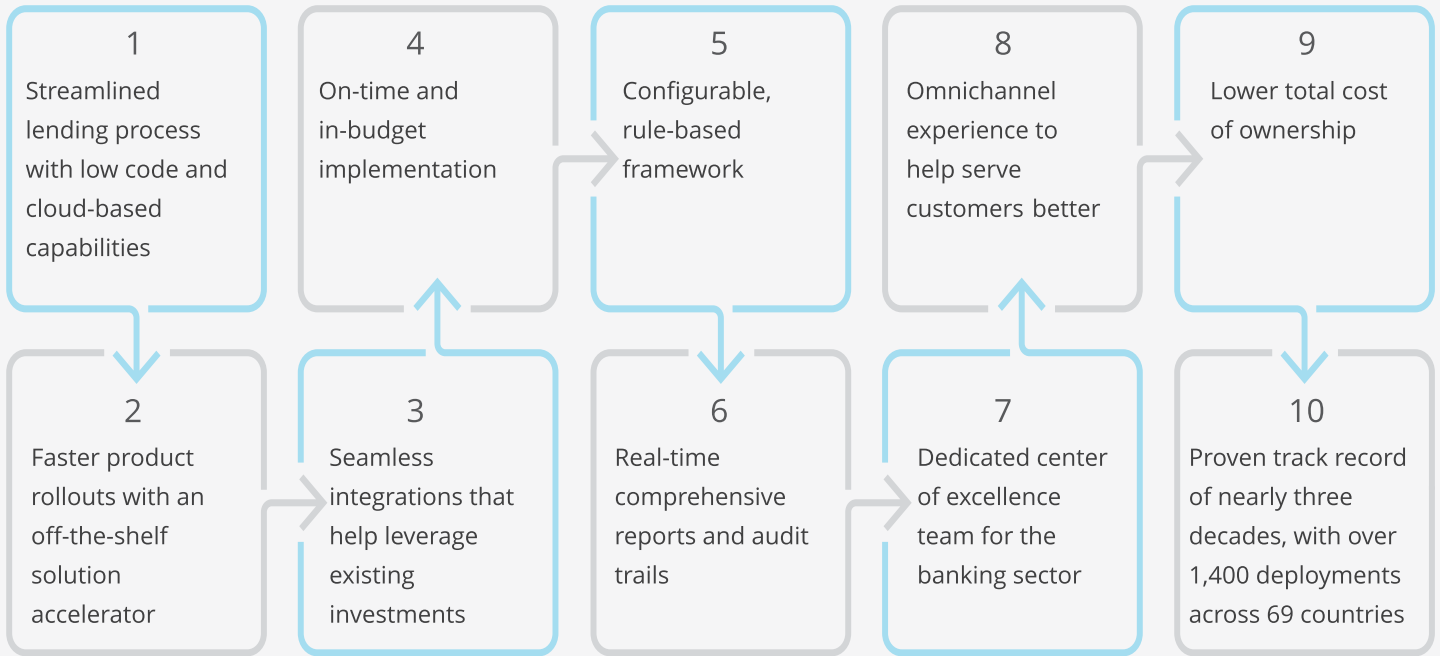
1
Streamlined lending process with low code and cloud-based capabilities

2
Faster product rollouts with an off-the-shelf solution accelerator

3
Seamless integrations that help leverage existing investments

4
On-time and in-budget implementation

5
Configurable, rule-based framework

6
Real-time comprehensive reports and audit trails

7
Dedicated center of excellence team for the banking sector

8
Omnichannel experience to help serve customers better

9
Lower total cost of ownership

10
Proven track record of nearly three decades, with over 1,400 deployments across 69 countries